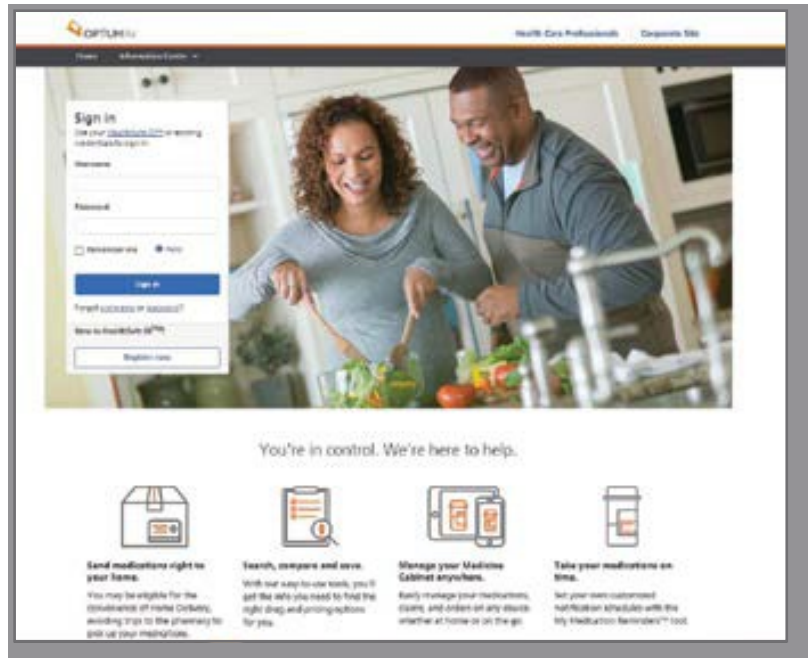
OPTUM Rx

Health Care Professionals Corporate Site

Home Information Center

Sign in

Use your HealthSafe ID™ or existing credentials to sign in.

Username

Password

Remember me Help

Sign in

Forgot username or password?

New to HealthSafe ID™?

Register now

You're in control. We're here to help.

Send medications right to your home.

You may be eligible for the convenience of Home Delivery, avoiding trips to the pharmacy to pick up your medications.

Search, compare and save.

With our easy-to-use tools, you'll get the info you need to find the right drug and pricing options for you.

Manage your Medicine Cabinet anywhere.

Easily manage your medications, claims, and orders on any device whether at home or on the go.

Take your medications on time.

Set your own customized notification schedules with the My Medication Reminders™ tool.